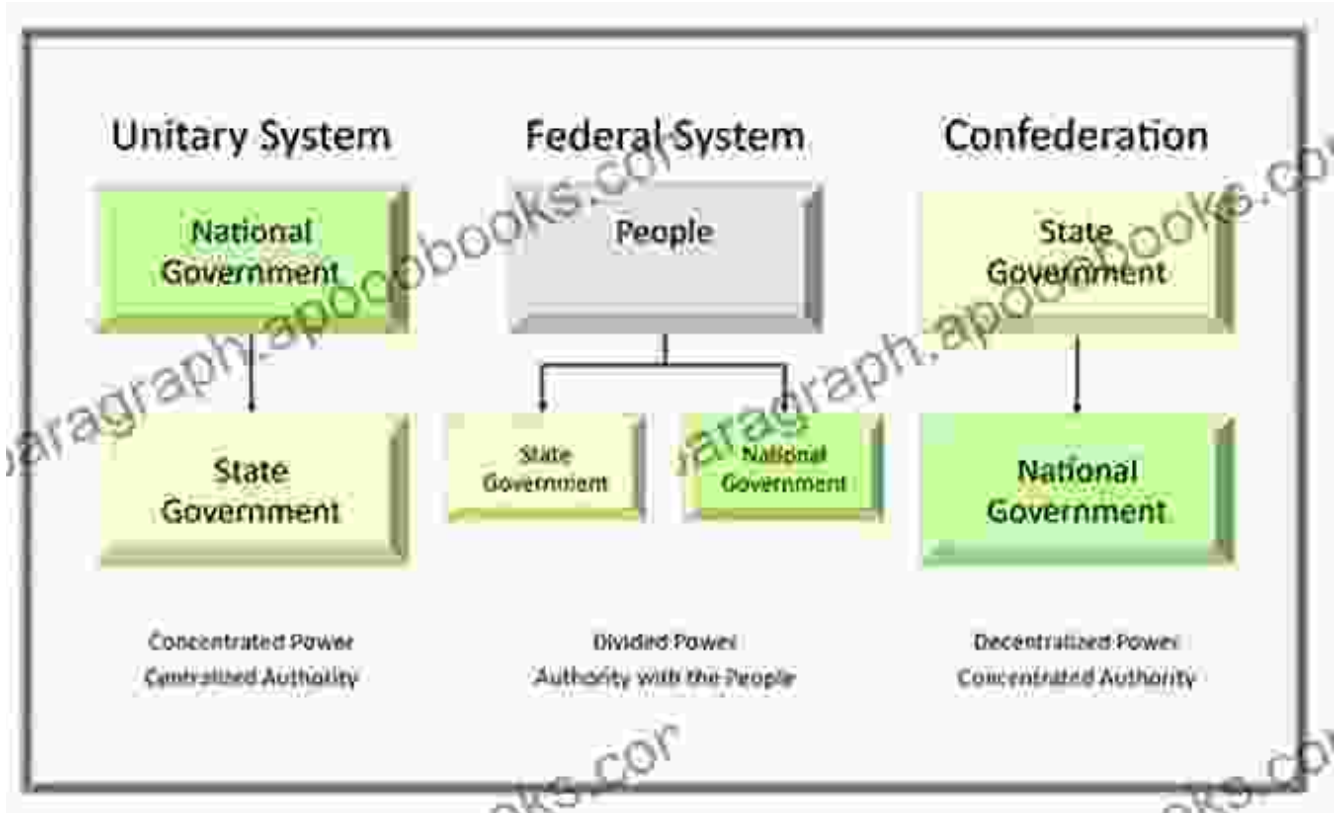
Unitary System

National Government

State Government

Concentrated Power
Centralized Authority

Federal System

People

State Government

National Government

Divided Power
Authority with the People

Confederation

State Government

National Government

Decentralized Power
Concentrated Authority

paragraph.apoobooks.com

paragraph.apoobooks.com

oks.com

oks.com